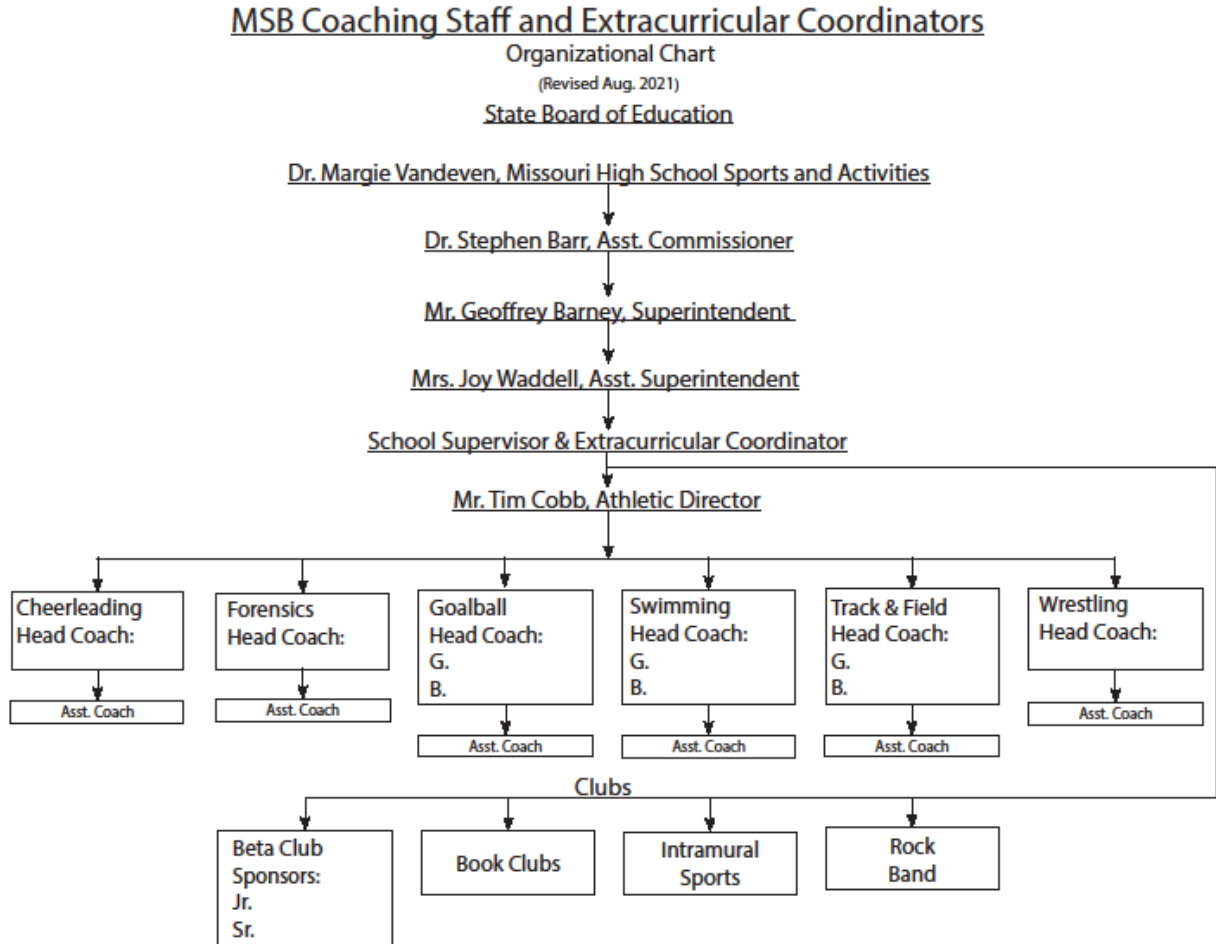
MSB Coaching Staff and Extracurricular Coordinators
Organizational Chart
(Revised Aug. 2021)
State Board of Education

Dr. Margie Vandeven, Missouri High School Sports and Activities

Dr. Stephen Barr, Asst. Commissioner

Mr. Geoffrey Barney, Superintendent

Mrs. Joy Waddell, Asst. Superintendent

School Supervisor & Extracurricular Coordinator

Mr. Tim Cobb, Athletic Director

Cheerleading Head Coach:

Asst. Coach

Forensics Head Coach:

Asst. Coach

Goalball Head Coach:
G.
B.

Asst. Coach

Swimming Head Coach:
G.
B.

Asst. Coach

Track & Field Head Coach:
G.
B.

Asst. Coach

Wrestling Head Coach:

Asst. Coach

Clubs

Beta Club Sponsors:
Jr.
Sr.

Book Clubs

Intramural Sports

Rock Band